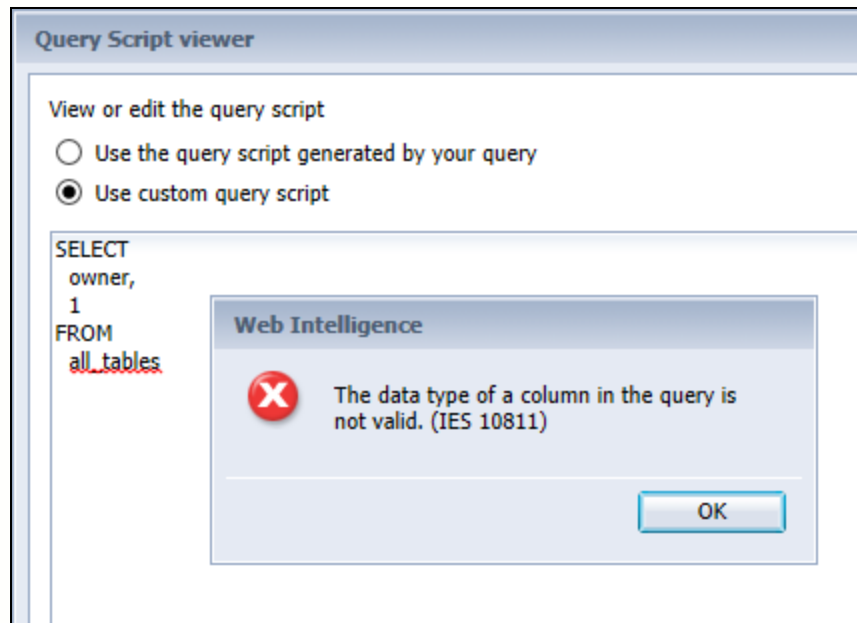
Query Script viewer

View or edit the query script

Use the query script generated by your query

Use custom query script

SELECT
owner,
1
FROM
all_tables

Web Intelligence

The data type of a column in the query is not valid. (IES 10811)

OK